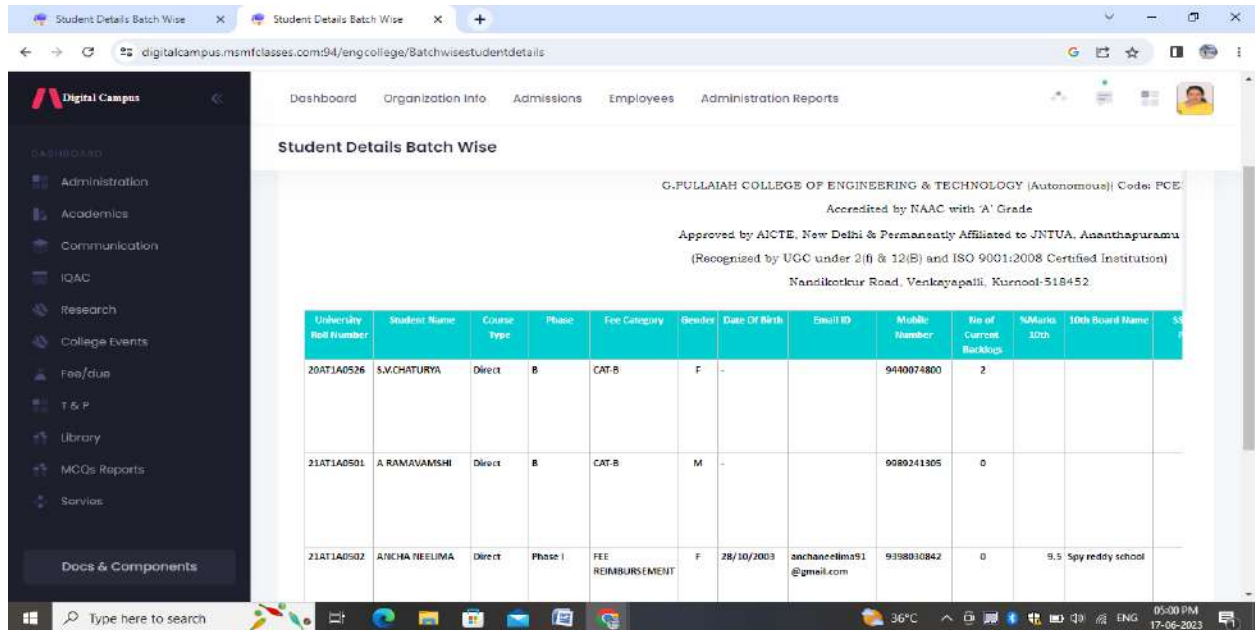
Student Details Batch Wise × Student Details Batch Wise × +

digitalcampus.msmfclasses.com:94/engcollege/Batchwisestudentdetails

Digital Campus

DASHBOARD

Administration

Academics

Communication

IQAC

Research

College Events

Fee/due

T & P

Library

MCQs Reports

Servios

Docs & Components

Dashboard Organization Info Admissions Employees Administration Reports

Student Details Batch Wise

G.PULLAIAH COLLEGE OF ENGINEERING & TECHNOLOGY (Autonomous)| Code: PCE

Accredited by NAAC with 'A' Grade

Approved by AICTE, New Delhi & Permanently Affiliated to JNTUA, Ananthapuramu

(Recognized by UGC under 2(f) & 12(B) and ISO 9001:2008 Certified Institution)

Nandikotkur Road, Venkayapalli, Kurnool-518452

| University Roll Number | Student Name | Course Type | Phase | Fee Category | Gender | Date Of Birth | Email ID | Mobile Number | No of Current Backlogs | %Marks 10th | 10th Board Name | SS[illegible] |
|---|---|---|---|---|---|---|---|---|---|---|---|---|
| 20AT1A0526 | S.V.CHATURYA | Direct | B | CAT-B | F | - | | 9440074800 | 2 | | | |
| 21AT1A0501 | A RAMAVAMSHI | Direct | B | CAT-B | M | - | | 9089241305 | 0 | | | |
| 21AT1A0502 | ANCHA NEELIMA | Direct | Phase I | FEE REIMBURSEMENT | F | 28/10/2003 | anchaneelima91@gmail.com | 9398030842 | 0 | 9.5 | Spy reddy school | |

Type here to search

36°C ENG 05:00 PM 17-06-2023